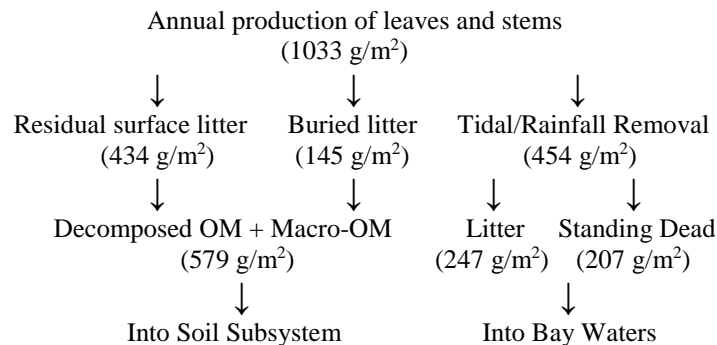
Annual production of leaves and stems
(1033 g/m$^2$)

↓ ↓ ↓

Residual surface litter
(434 g/m$^2$)

Buried litter
(145 g/m$^2$)

Tidal/Rainfall Removal
(454 g/m$^2$)

↓ ↓ ↓ ↓

Decomposed OM + Macro-OM
(579 g/m$^2$)

Litter
(247 g/m$^2$)

Standing Dead
(207 g/m$^2$)

↓ ↓

Into Soil Subsystem

Into Bay Waters